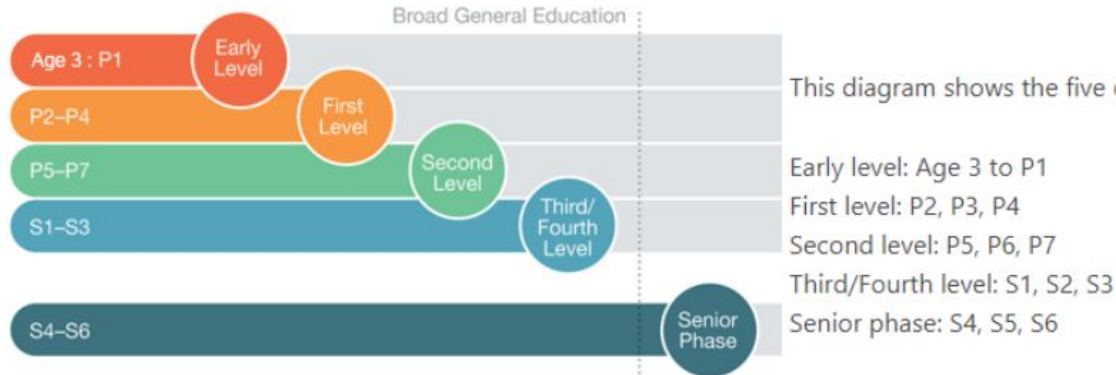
Broad General Education

Age 3 : P1
Early Level

P2–P4
First Level

P5–P7
Second Level

S1–S3
Third/ Fourth Level

S4–S6
Senior Phase

This diagram shows the five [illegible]

Early level: Age 3 to P1
First level: P2, P3, P4
Second level: P5, P6, P7
Third/Fourth level: S1, S2, S3
Senior phase: S4, S5, S6